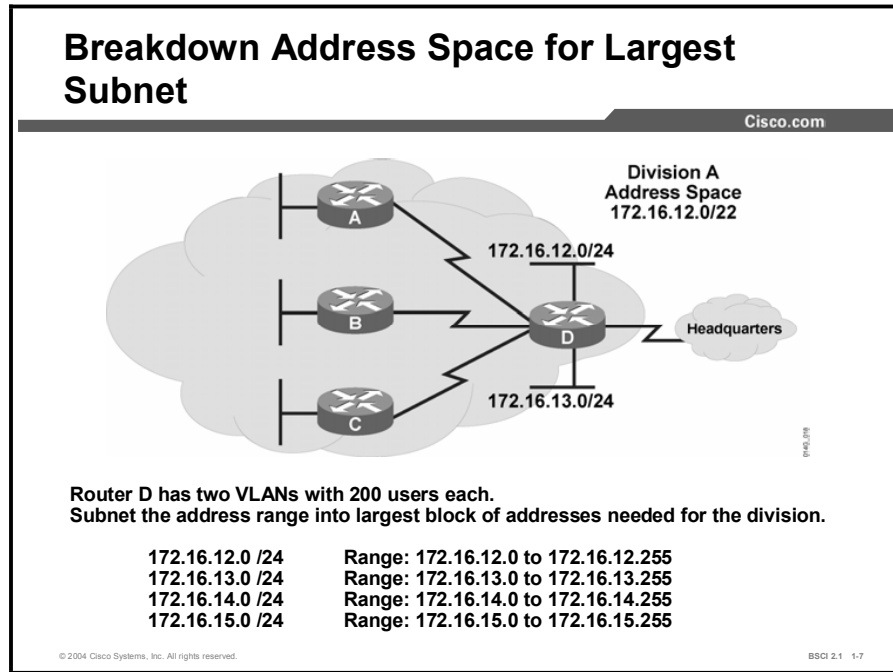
Breakdown Address Space for Largest Subnet

Cisco.com

Division A
Address Space
172.16.12.0/22

A

B

C

D

172.16.12.0/24

172.16.13.0/24

Headquarters

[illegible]

Router D has two VLANs with 200 users each.
Subnet the address range into largest block of addresses needed for the division.

172.16.12.0 /24 Range: 172.16.12.0 to 172.16.12.255
172.16.13.0 /24 Range: 172.16.13.0 to 172.16.13.255
172.16.14.0 /24 Range: 172.16.14.0 to 172.16.14.255
172.16.15.0 /24 Range: 172.16.15.0 to 172.16.15.255

© 2004 Cisco Systems, Inc. All rights reserved.

BSCI 2.1 1-7